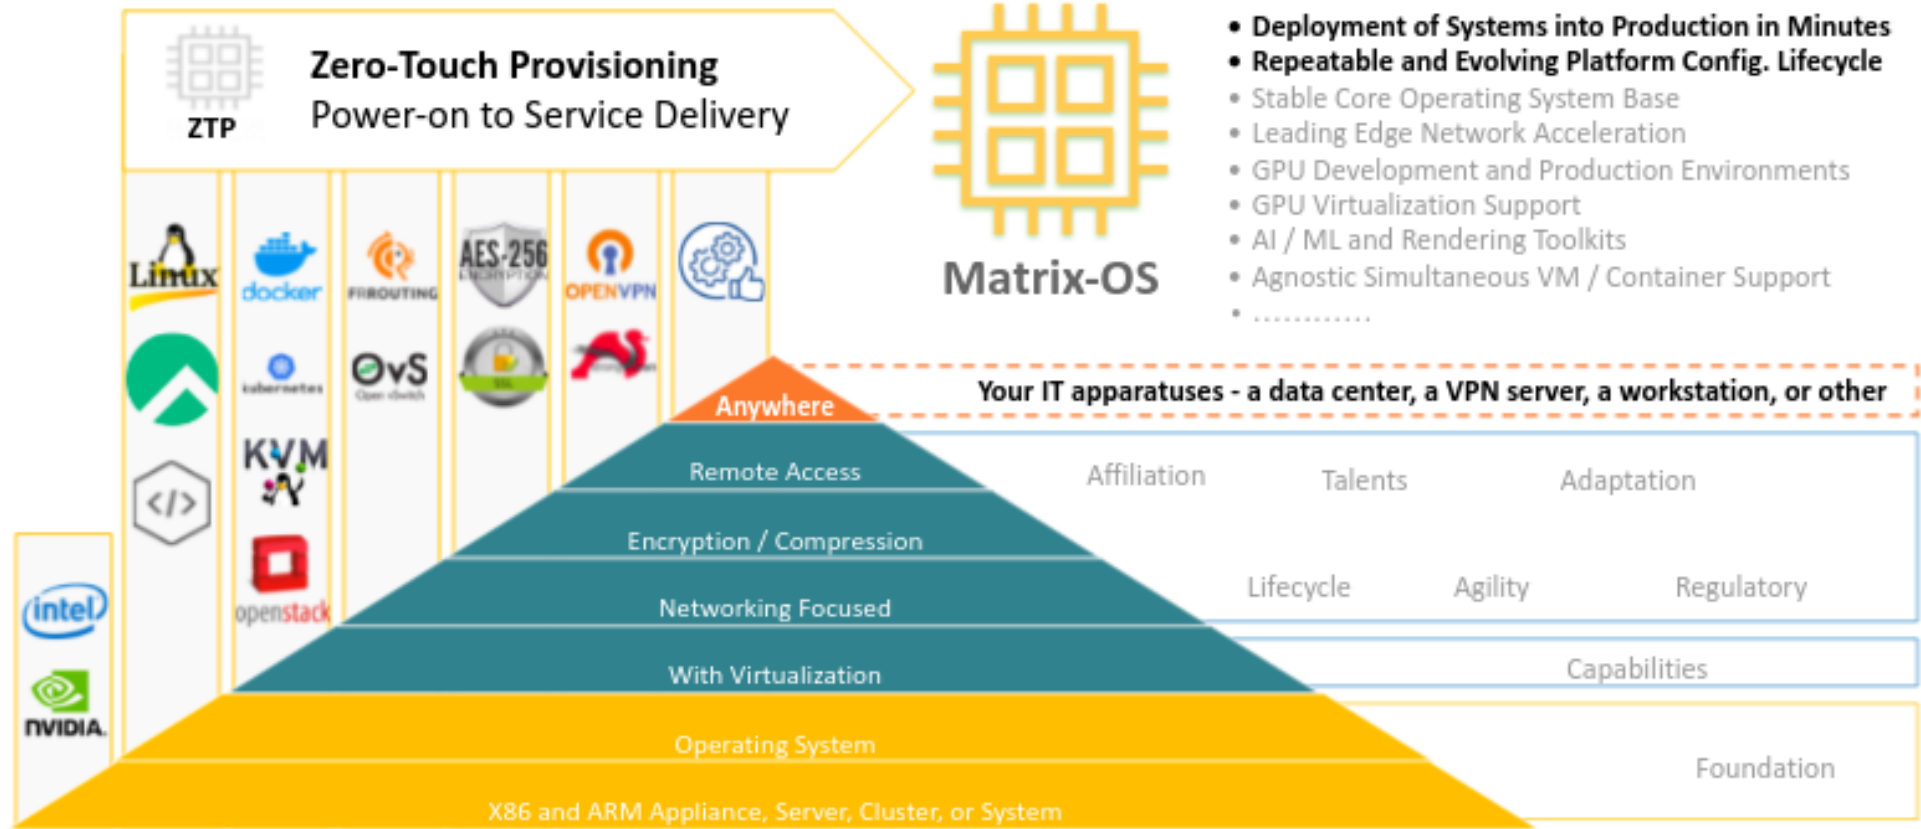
ZTP

Zero-Touch Provisioning
Power-on to Service Delivery

Matrix-OS

• Deployment of Systems into Production in Minutes
• Repeatable and Evolving Platform Config. Lifecycle
• Stable Core Operating System Base
• Leading Edge Network Acceleration
• GPU Development and Production Environments
• GPU Virtualization Support
• AI / ML and Rendering Toolkits
• Agnostic Simultaneous VM / Container Support
• ............

Linux docker FRROUTING AES-256 ENCRYPTION OPENVPN
kubernetes OvS Open vSwitch SSL
KVM
openstack
intel
NVIDIA.

Anywhere
Your IT apparatuses - a data center, a VPN server, a workstation, or other

Remote Access
Encryption / Compression
Networking Focused
With Virtualization
Operating System
X86 and ARM Appliance, Server, Cluster, or System

Affiliation Talents Adaptation
Lifecycle Agility Regulatory
Capabilities
Foundation